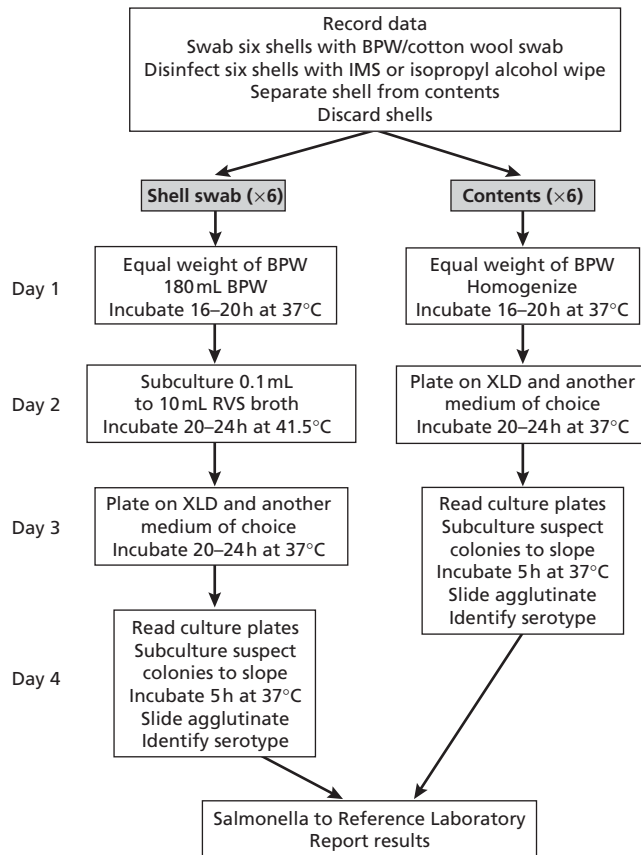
Record data
Swab six shells with BPW/cotton wool swab
Disinfect six shells with IMS or isopropyl alcohol wipe
Separate shell from contents
Discard shells

**Shell swab (×6)**

Day 1
Equal weight of BPW
180 mL BPW
Incubate 16–20 h at 37°C

Day 2
Subculture 0.1 mL to 10 mL RVS broth
Incubate 20–24 h at 41.5°C

Day 3
Plate on XLD and another medium of choice
Incubate 20–24 h at 37°C

Day 4
Read culture plates
Subculture suspect colonies to slope
Incubate 5 h at 37°C
Slide agglutinate
Identify serotype

**Contents (×6)**

Equal weight of BPW
Homogenize
Incubate 16–20 h at 37°C

Plate on XLD and another medium of choice
Incubate 20–24 h at 37°C

Read culture plates
Subculture suspect colonies to slope
Incubate 5 h at 37°C
Slide agglutinate
Identify serotype

Salmonella to Reference Laboratory
Report results